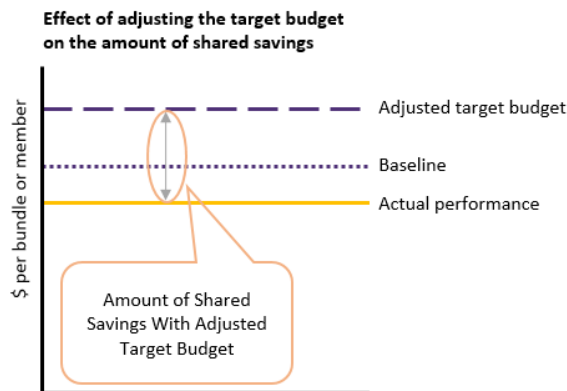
Effect of adjusting the target budget on the amount of shared savings

$ per bundle or member

Adjusted target budget

Baseline

Actual performance

Amount of Shared Savings With Adjusted Target Budget